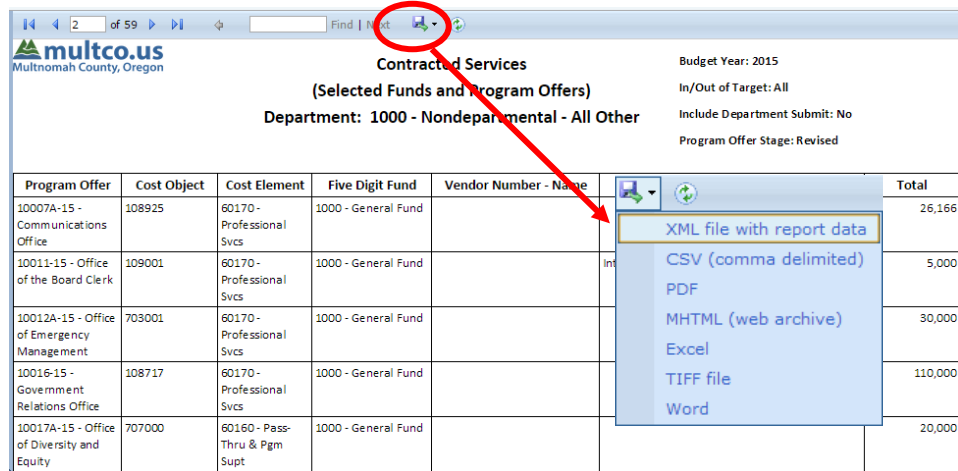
2 of 59 Find | Next

multco.us
Multnomah County, Oregon

Contracted Services
(Selected Funds and Program Offers)
Department: 1000 - Nondepartmental - All Other

Budget Year: 2015
In/Out of Target: All
Include Department Submit: No
Program Offer Stage: Revised

| Program Offer | Cost Object | Cost Element | Five Digit Fund | Vendor Number - Name | | Total |
|---|---|---|---|---|---|---|
| 10007A-15 - Communications Office | 108925 | 60170 - Professional Svcs | 1000 - General Fund | | | 26,166 |
| 10011-15 - Office of the Board Clerk | 109001 | 60170 - Professional Svcs | 1000 - General Fund | | Int | 5,000 |
| 10012A-15 - Office of Emergency Management | 703001 | 60170 - Professional Svcs | 1000 - General Fund | | | 30,000 |
| 10016-15 - Government Relations Office | 108717 | 60170 - Professional Svcs | 1000 - General Fund | | | 110,000 |
| 10017A-15 - Office of Diversity and Equity | 707000 | 60160 - Pass-Thru & Pgm Supt | 1000 - General Fund | | | 20,000 |

XML file with report data
CSV (comma delimited)
PDF
MHTML (web archive)
Excel
TIFF file
Word